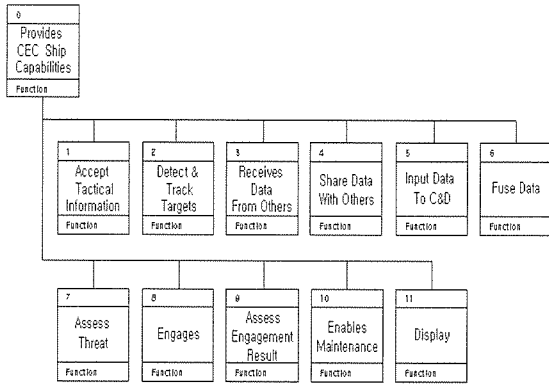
0
Provides CEC Ship Capabilities
Function

1
Accept Tactical Information
Function

2
Detect & Track Targets
Function

3
Receives Data From Others
Function

4
Share Data With Others
Function

5
Input Data To C&D
Function

6
Fuse Data
Function

7
Assess Threat
Function

8
Engages
Function

9
Assess Engagement Result
Function

10
Enables Maintenance
Function

11
Display
Function